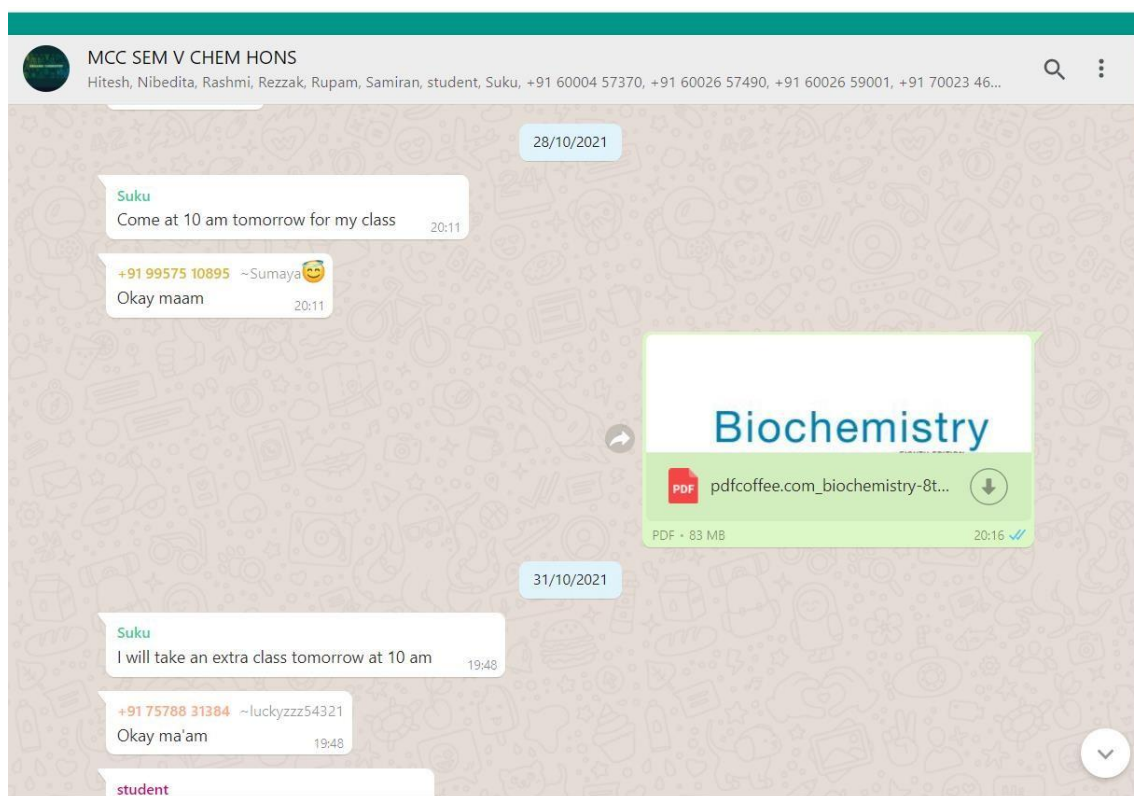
MCC SEM V CHEM HONS
Hitesh, Nibedita, Rashmi, Rezzak, Rupam, Samiran, student, Suku, +91 60004 57370, +91 60026 57490, +91 60026 59001, +91 70023 46...

28/10/2021

Suku
Come at 10 am tomorrow for my class 20:11

+91 99575 10895 ~Sumaya😇
Okay maam 20:11

Biochemistry
PDF pdfcoffee.com_biochemistry-8t...
PDF • 83 MB 20:16

31/10/2021

Suku
I will take an extra class tomorrow at 10 am 19:48

+91 75788 31384 ~luckyzzz54321
Okay ma'am 19:48

student